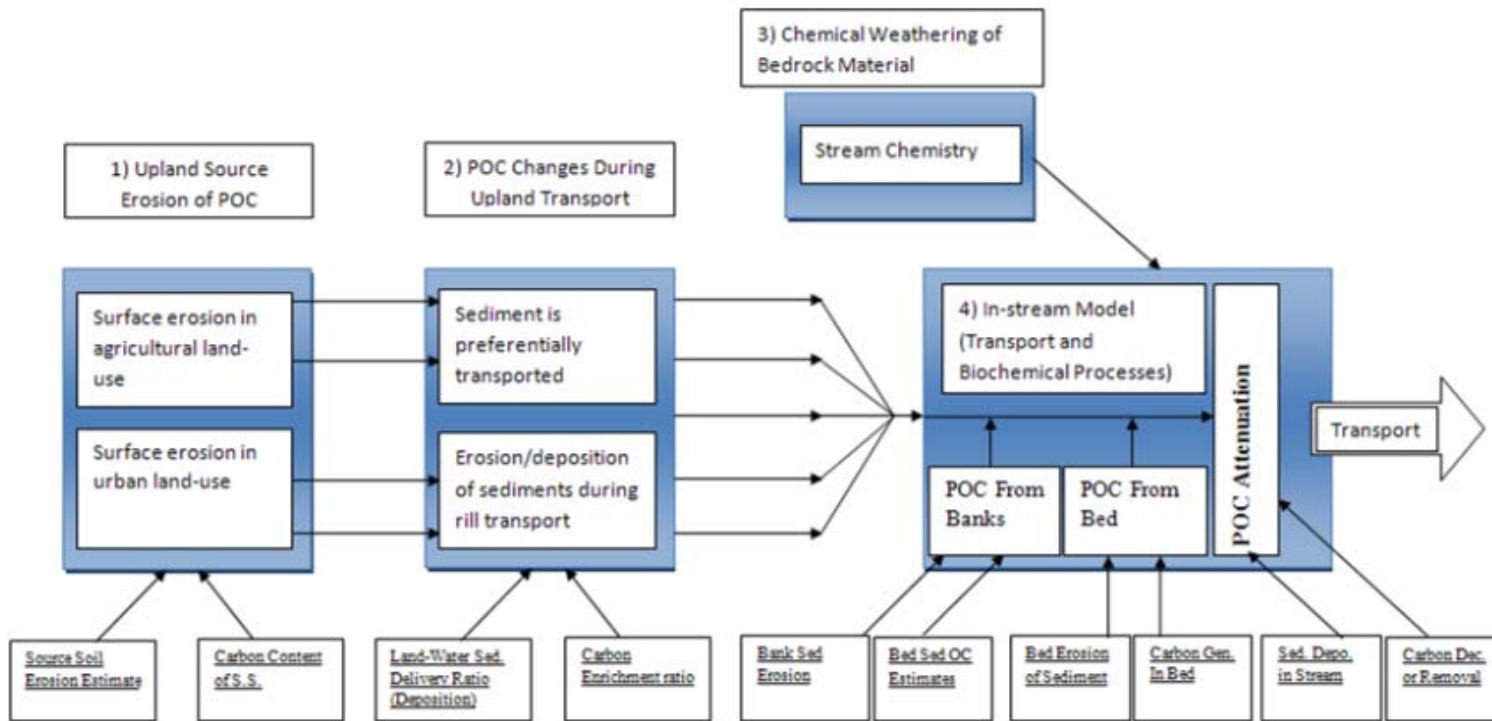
3) Chemical Weathering of Bedrock Material

Stream Chemistry

1) Upland Source Erosion of POC

2) POC Changes During Upland Transport

Surface erosion in agricultural land-use

Surface erosion in urban land-use

Sediment is preferentially transported

Erosion/deposition of sediments during rill transport

4) In-stream Model (Transport and Biochemical Processes)

POC From Banks

POC From Bed

POC Attenuation

Transport

Source Soil Erosion Estimate

Carbon Content of S.S.

Land-Water Sed. Delivery Ratio (Deposition)

Carbon Enrichment ratio

Bank Sed Erosion

Bed Sed OC Estimates

Bed Erosion of Sediment

Carbon Gen. In Bed

Sed. Depo. in Stream

Carbon Dec. or Removal